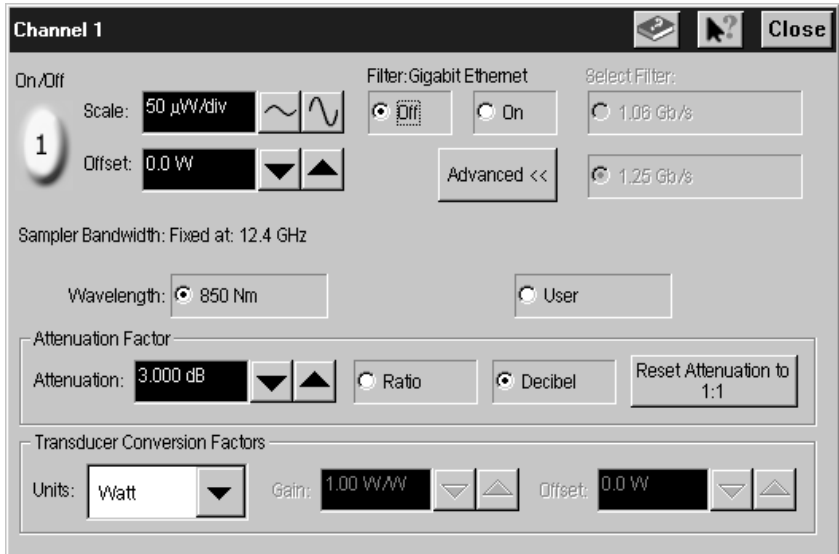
Channel 1

Close

On/Off

1

Scale: 50 µW/div

Offset: 0.0 W

Filter:Gigabit Ethernet

Off

On

Select Filter:

1.06 Gb/s

Advanced <<

1.25 Gb/s

Sampler Bandwidth: Fixed at: 12.4 GHz

Wavelength: 850 Nm

User

Attenuation Factor

Attenuation: 3.000 dB

Ratio

Decibel

Reset Attenuation to 1:1

Transducer Conversion Factors

Units: Watt

Gain: 1.00 W/W

Offset: 0.0 W